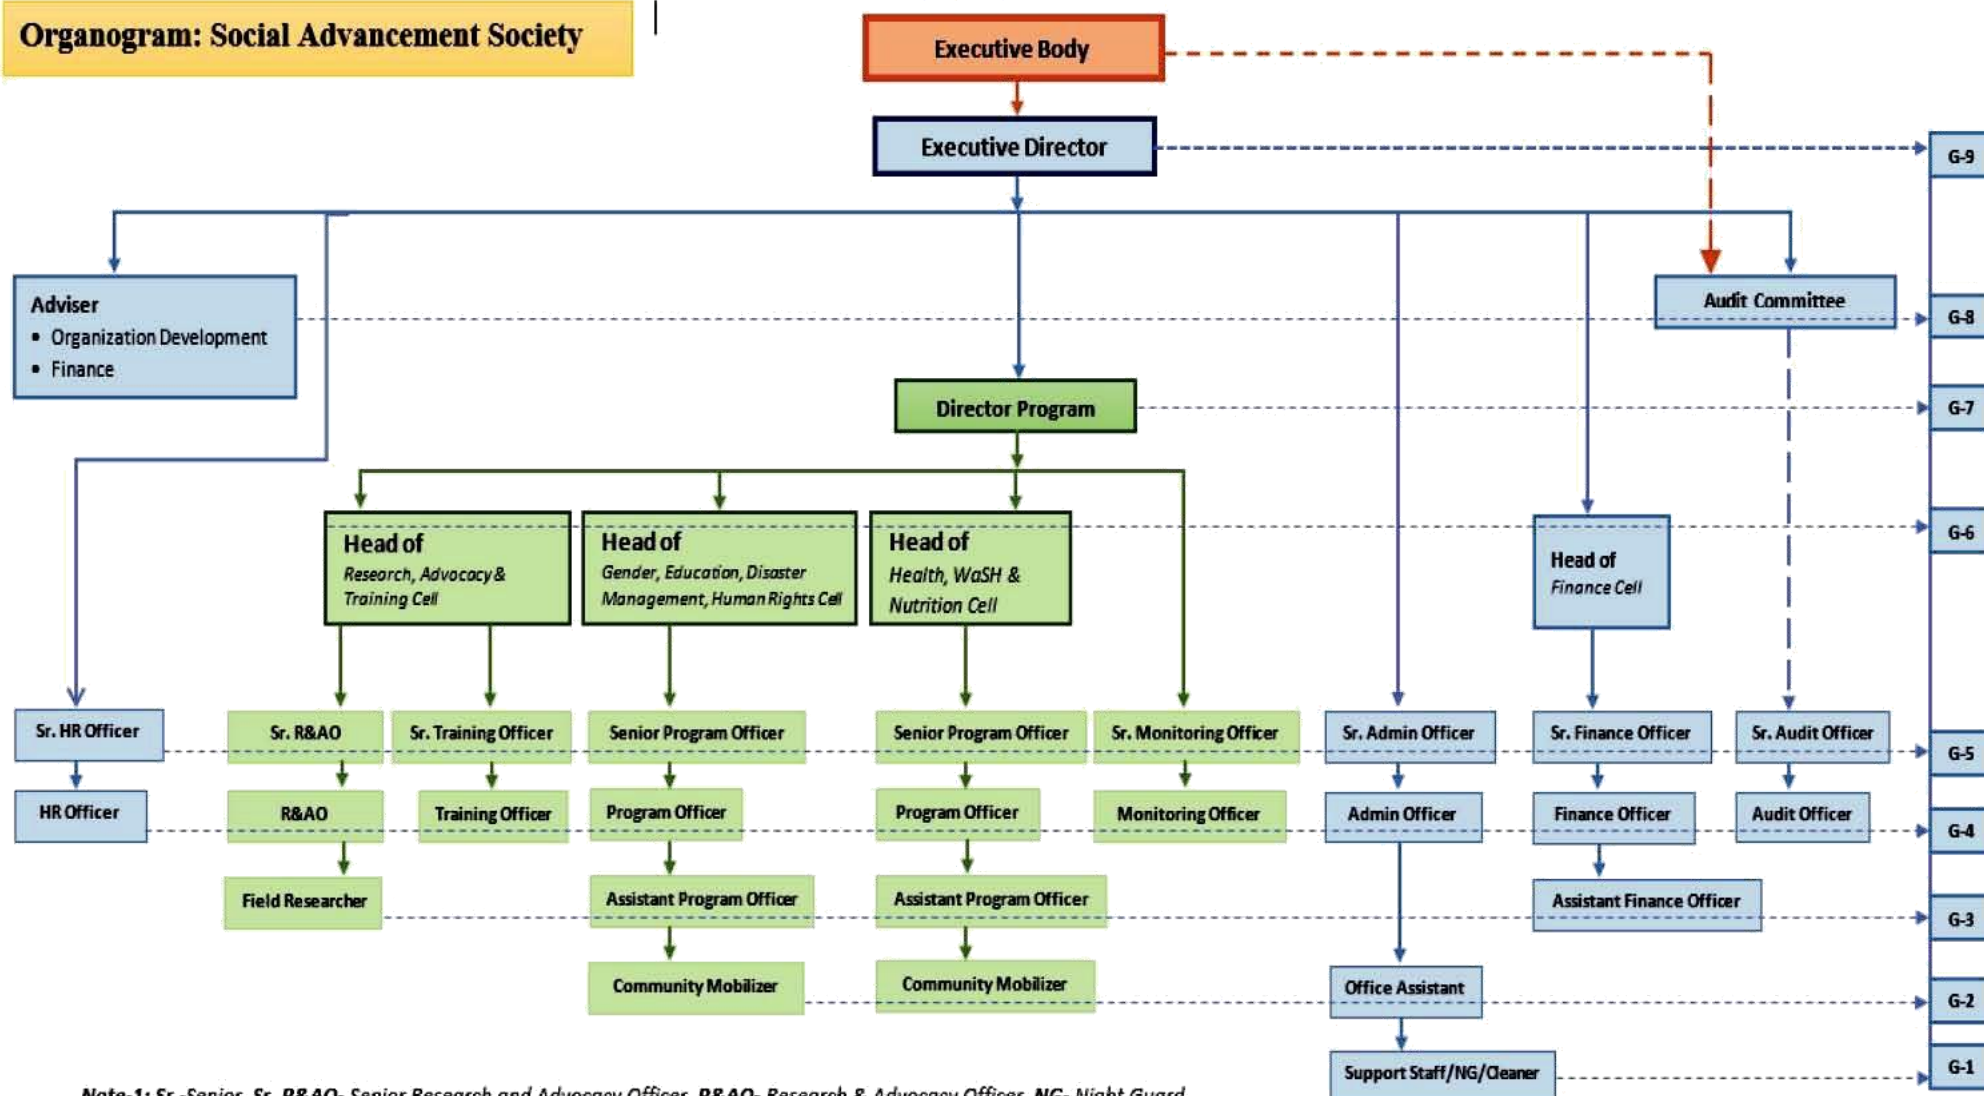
Organogram: Social Advancement Society

Executive Body

Executive Director

G-9

Adviser
• Organization Development
• Finance

Audit Committee

G-8

Director Program

G-7

Head of
Research, Advocacy & Training Cell

Head of
Gender, Education, Disaster Management, Human Rights Cell

Head of
Health, WaSH & Nutrition Cell

Head of
Finance Cell

G-6

Sr. HR Officer

Sr. R&AO

Sr. Training Officer

Senior Program Officer

Senior Program Officer

Sr. Monitoring Officer

Sr. Admin Officer

Sr. Finance Officer

Sr. Audit Officer

G-5

HR Officer

R&AO

Training Officer

Program Officer

Program Officer

Monitoring Officer

Admin Officer

Finance Officer

Audit Officer

G-4

Field Researcher

Assistant Program Officer

Assistant Program Officer

Assistant Finance Officer

G-3

Community Mobilizer

Community Mobilizer

Office Assistant

G-2

Support Staff/NG/Cleaner

G-1

Note-1: Sr.-Senior, Sr. R&AO- Senior Research and Advocacy Officer, R&AO- Research & Advocacy Officer, NG- Night Guard